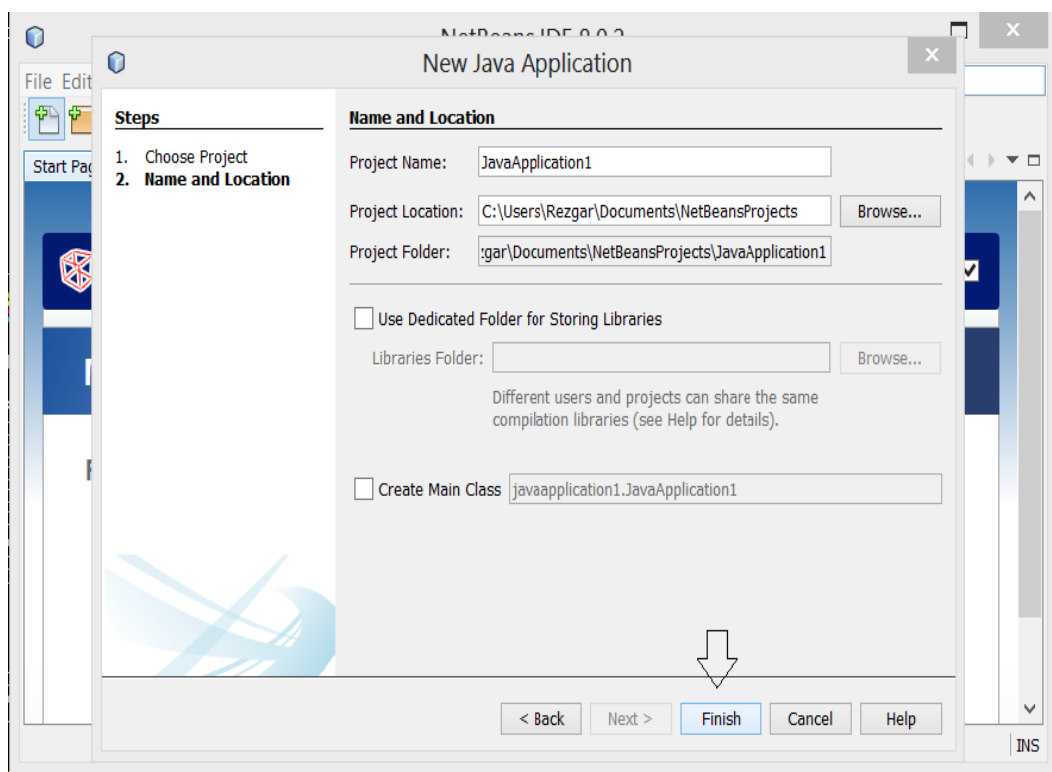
NetBeans IDE 8.0.2

File Edit

Start Pag

New Java Application

Steps

1. Choose Project
2. Name and Location

Name and Location

Project Name: JavaApplication1

Project Location: C:\Users\Rezgar\Documents\NetBeansProjects Browse...

Project Folder: :gar\Documents\NetBeansProjects\JavaApplication1

Use Dedicated Folder for Storing Libraries

Libraries Folder: Browse...

Different users and projects can share the same compilation libraries (see Help for details).

Create Main Class javaapplication1.JavaApplication1

< Back Next > Finish Cancel Help

INS